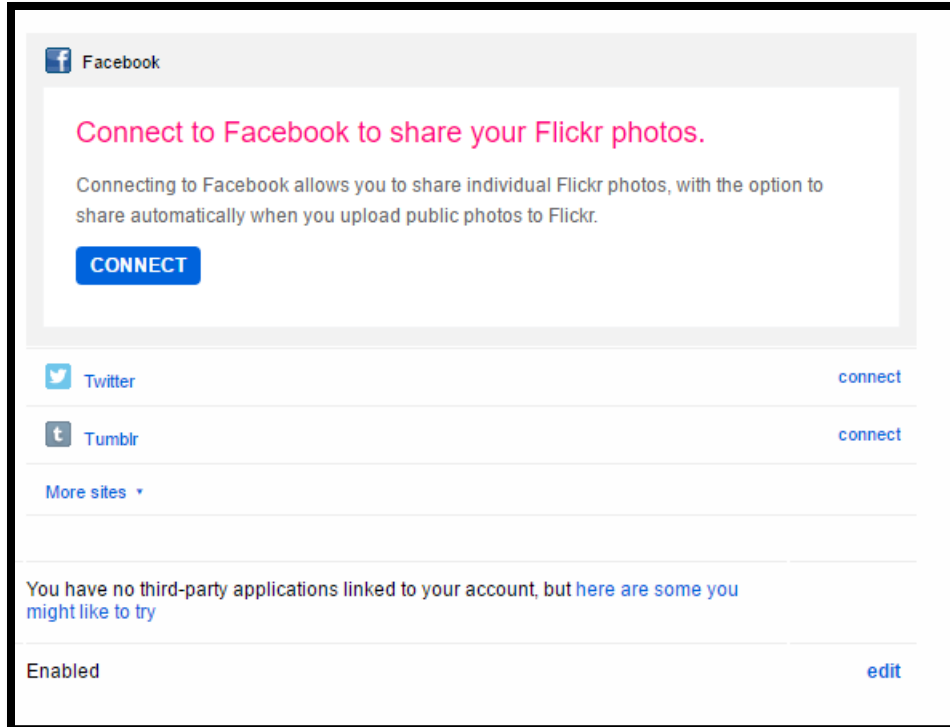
Facebook

Connect to Facebook to share your Flickr photos.

Connecting to Facebook allows you to share individual Flickr photos, with the option to share automatically when you upload public photos to Flickr.

CONNECT

Twitter connect

Tumblr connect

More sites ▾

You have no third-party applications linked to your account, but here are some you might like to try

Enabled edit